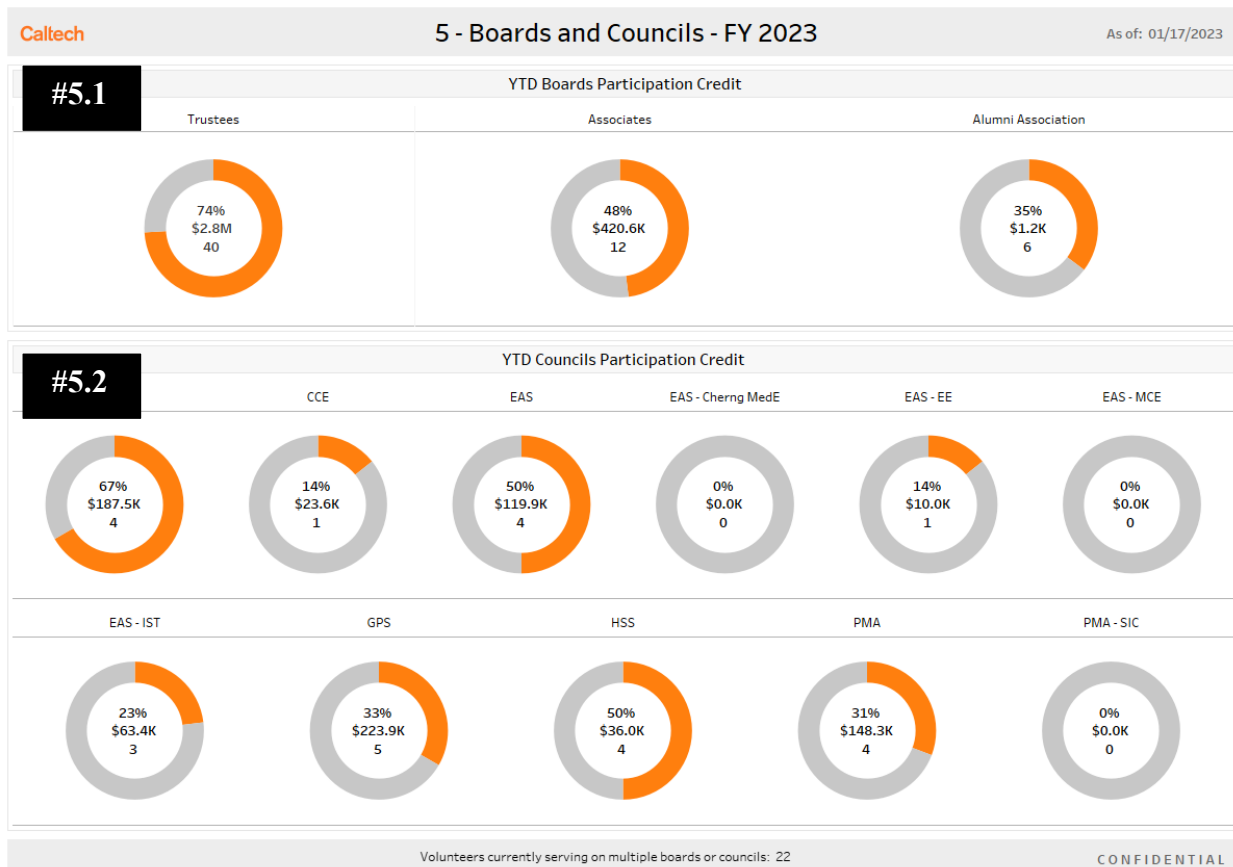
Caltech

5 - Boards and Councils - FY 2023

As of: 01/17/2023

#5.1

YTD Boards Participation Credit

Trustees

74%
$2.8M
40

Associates

48%
$420.6K
12

Alumni Association

35%
$1.2K
6

#5.2

YTD Councils Participation Credit

67%
$187.5K
4

CCE

14%
$23.6K
1

EAS

50%
$119.9K
4

EAS - Cherng MedE

0%
$0.0K
0

EAS - EE

14%
$10.0K
1

EAS - MCE

0%
$0.0K
0

EAS - IST

23%
$63.4K
3

GPS

33%
$223.9K
5

HSS

50%
$36.0K
4

PMA

31%
$148.3K
4

PMA - SIC

0%
$0.0K
0

Volunteers currently serving on multiple boards or councils: 22

CONFIDENTIAL